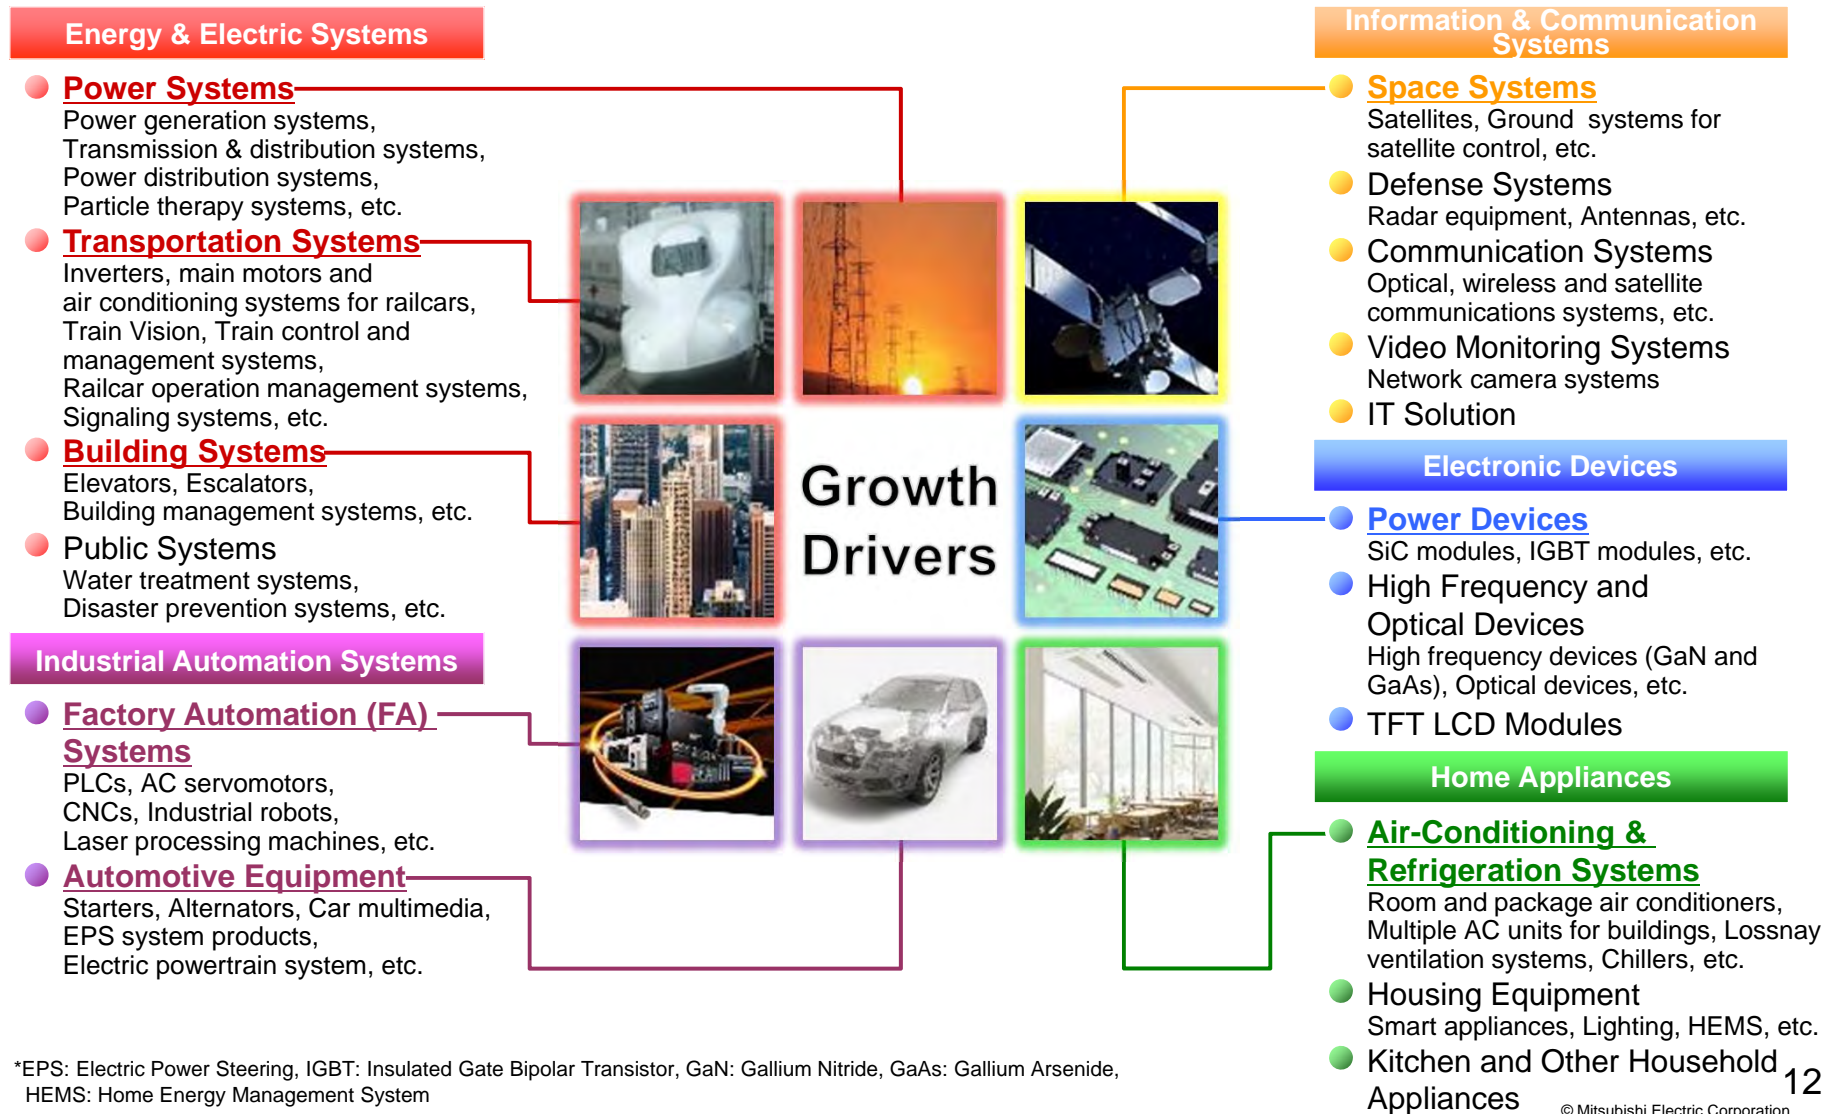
Energy & Electric Systems

Power Systems
Power generation systems, Transmission & distribution systems, Power distribution systems, Particle therapy systems, etc.

Transportation Systems
Inverters, main motors and air conditioning systems for railcars, Train Vision, Train control and management systems, Railcar operation management systems, Signaling systems, etc.

Building Systems
Elevators, Escalators, Building management systems, etc.

Public Systems
Water treatment systems, Disaster prevention systems, etc.

Industrial Automation Systems

Factory Automation (FA) Systems
PLCs, AC servomotors, CNCs, Industrial robots, Laser processing machines, etc.

Automotive Equipment
Starters, Alternators, Car multimedia, EPS system products, Electric powertrain system, etc.

Growth Drivers

Information & Communication Systems

Space Systems
Satellites, Ground systems for satellite control, etc.

Defense Systems
Radar equipment, Antennas, etc.

Communication Systems
Optical, wireless and satellite communications systems, etc.

Video Monitoring Systems
Network camera systems

IT Solution

Electronic Devices

Power Devices
SiC modules, IGBT modules, etc.

High Frequency and Optical Devices
High frequency devices (GaN and GaAs), Optical devices, etc.

TFT LCD Modules

Home Appliances

Air-Conditioning & Refrigeration Systems
Room and package air conditioners, Multiple AC units for buildings, Lossnay ventilation systems, Chillers, etc.

Housing Equipment
Smart appliances, Lighting, HEMS, etc.

Kitchen and Other Household Appliances

*EPS: Electric Power Steering, IGBT: Insulated Gate Bipolar Transistor, GaN: Gallium Nitride, GaAs: Gallium Arsenide, HEMS: Home Energy Management System

12
© Mitsubishi Electric Corporation